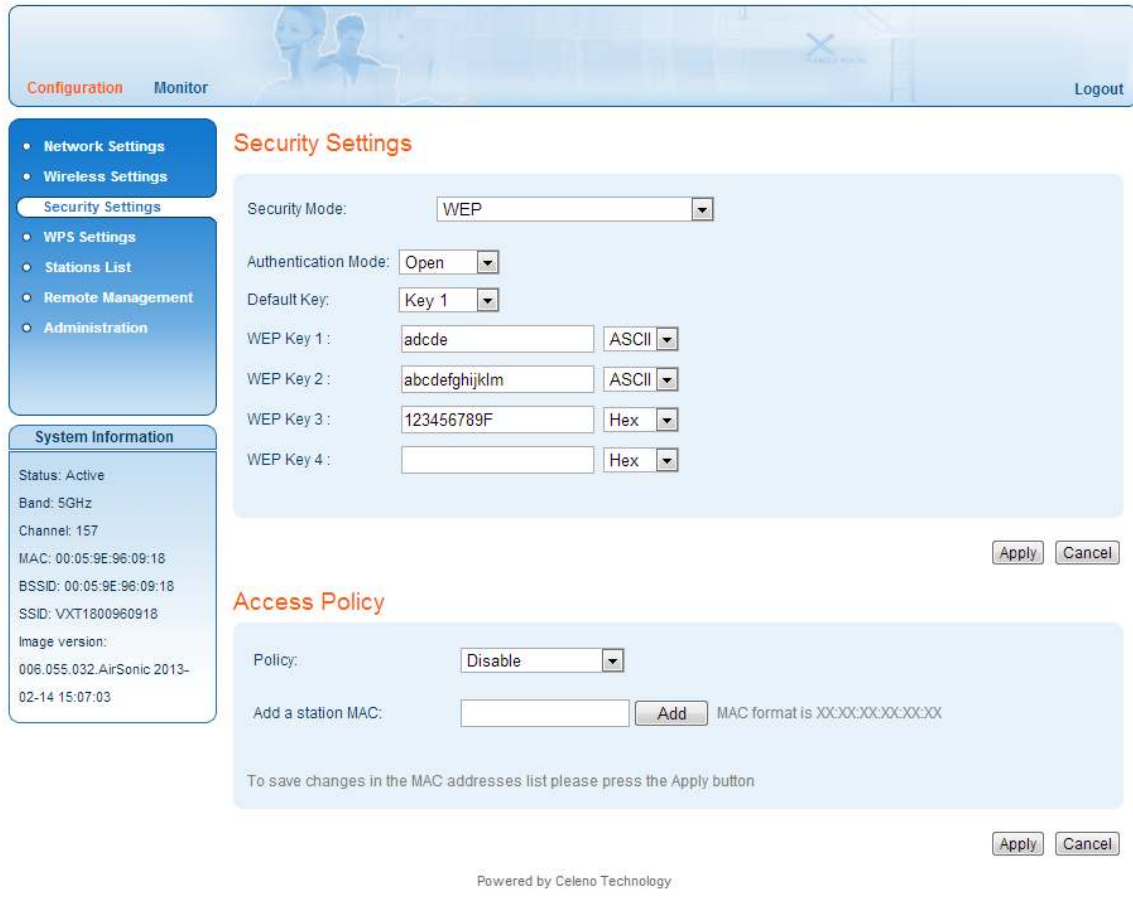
Configuration Monitor Logout

• Network Settings
• Wireless Settings
Security Settings
• WPS Settings
• Stations List
• Remote Management
• Administration

System Information

Status: Active
Band: 5GHz
Channel: 157
MAC: 00:05:9E:96:09:18
BSSID: 00:05:9E:96:09:18
SSID: VXT1800960918
Image version:
006.055.032.AirSonic 2013-02-14 15:07:03

Security Settings

Security Mode: WEP

Authentication Mode: Open
Default Key: Key 1
WEP Key 1 : adcde ASCII
WEP Key 2 : abcdefghijklm ASCII
WEP Key 3 : 123456789F Hex
WEP Key 4 : Hex

Apply Cancel

Access Policy

Policy: Disable

Add a station MAC: Add MAC format is XX:XX:XX:XX:XX:XX

To save changes in the MAC addresses list please press the Apply button

Apply Cancel

Powered by Celeno Technology